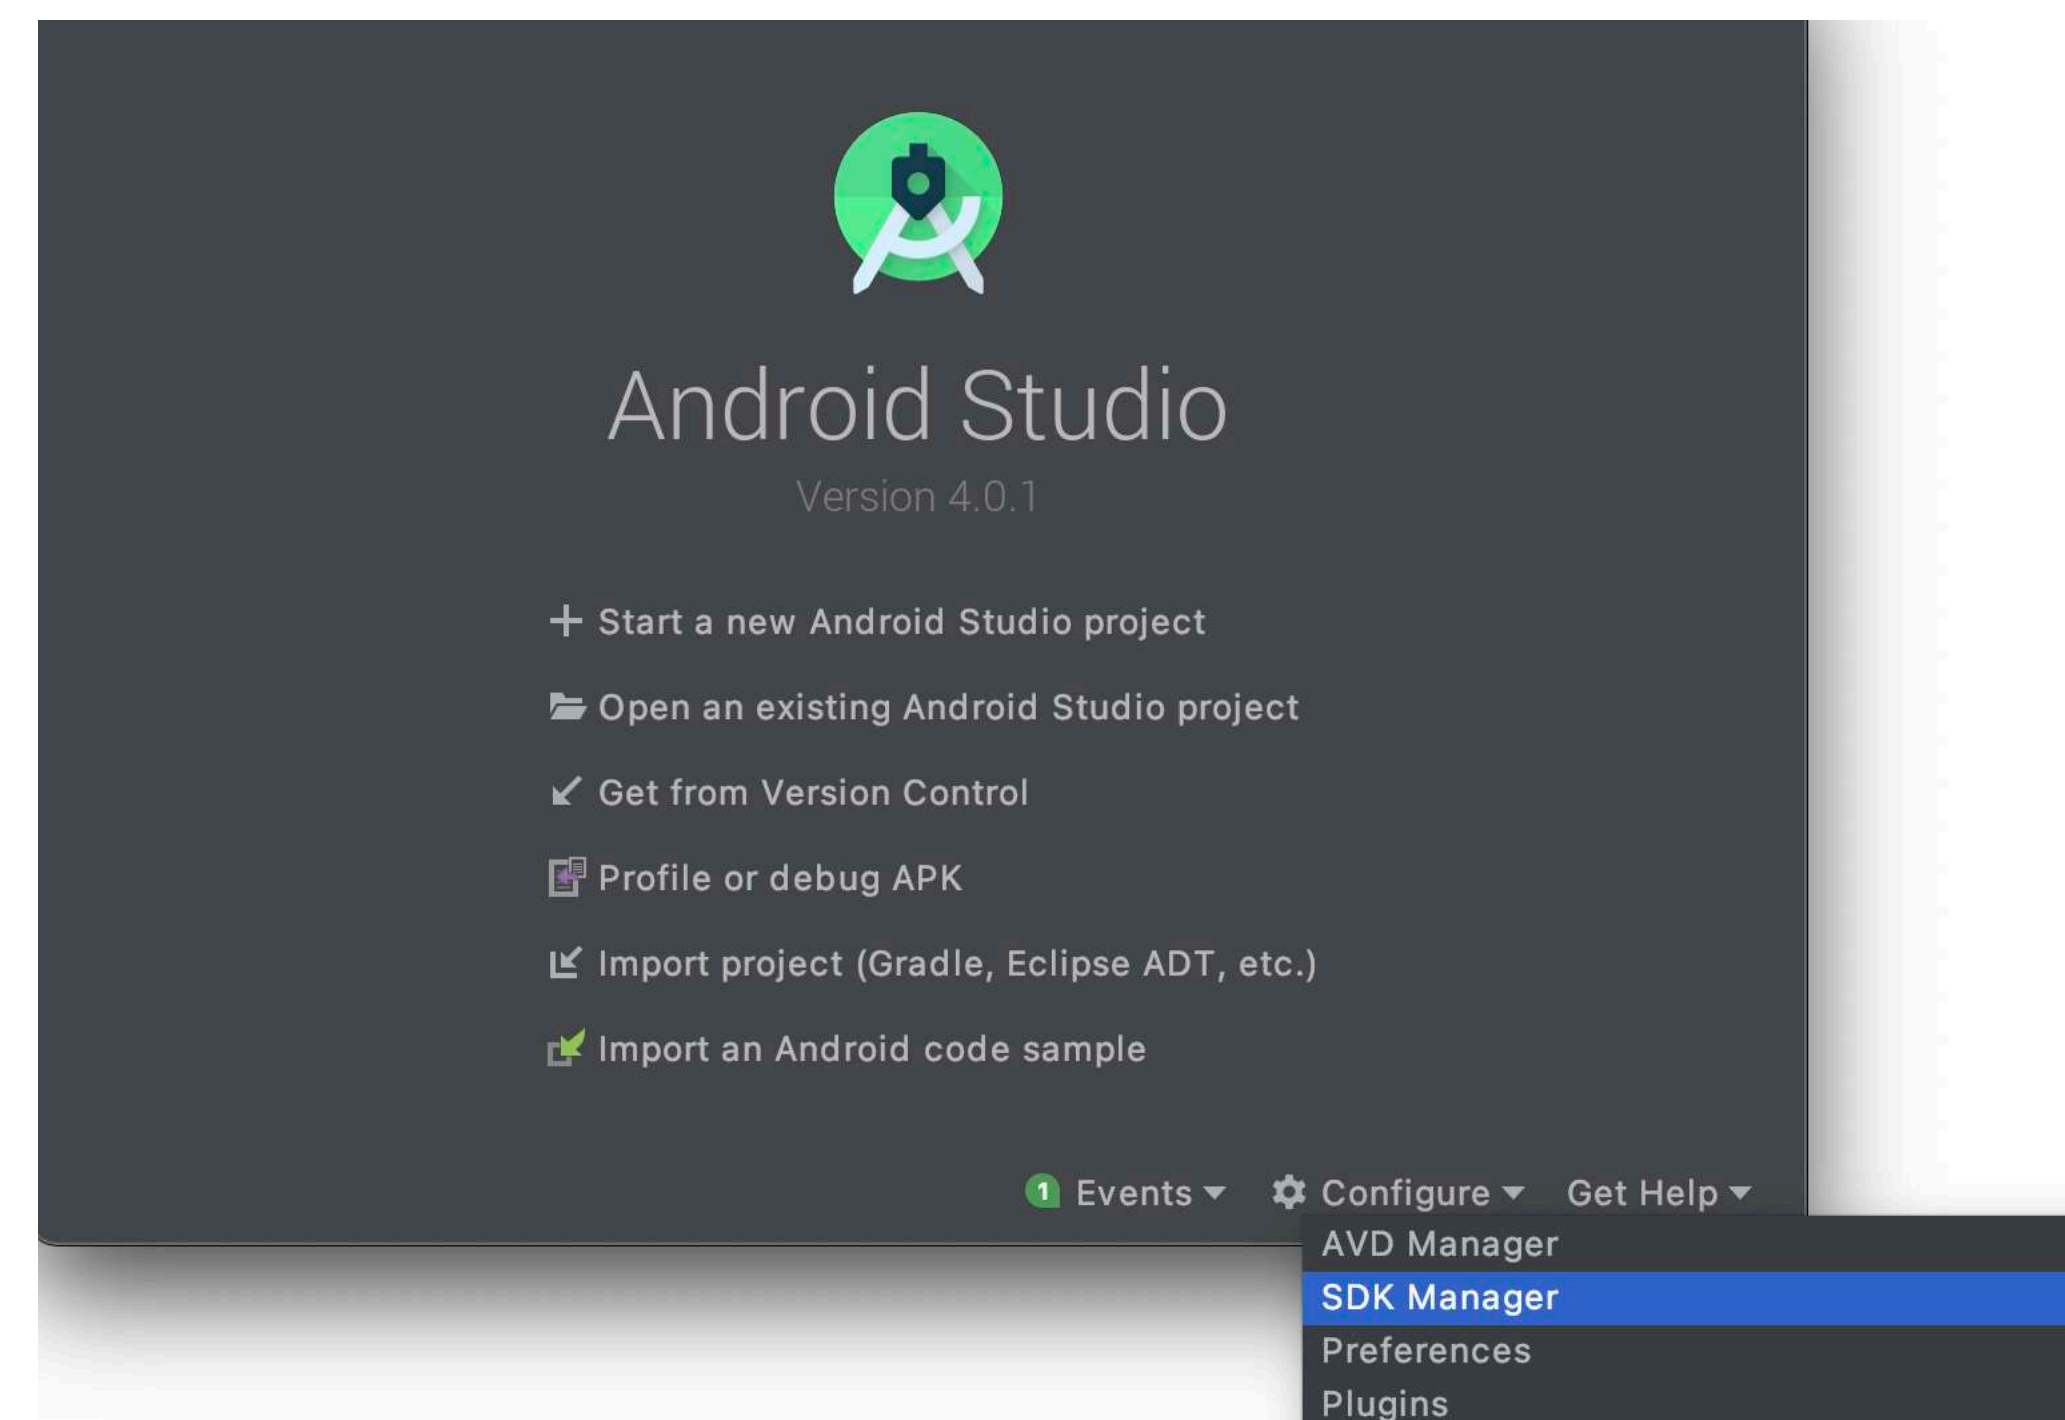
Android Studio

Version 4.0.1

+ Start a new Android Studio project

Open an existing Android Studio project

Get from Version Control

Profile or debug APK

Import project (Gradle, Eclipse ADT, etc.)

Import an Android code sample

1 Events Configure Get Help

AVD Manager

SDK Manager

Preferences

Plugins